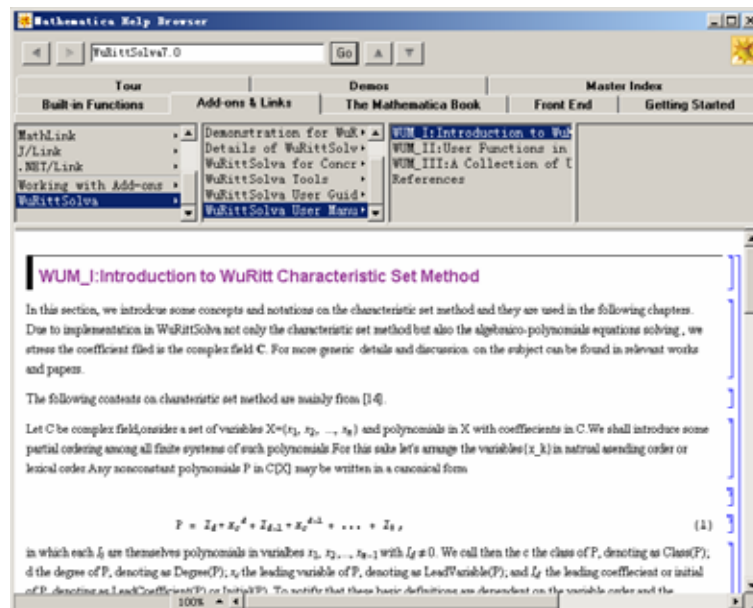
Mathematica Help Browser

WuRittSolva7.0

Go

Tour | Demos | Master Index
Built-in Functions | Add-ons & Links | The Mathematica Book | Front End | Getting Started

MathLink
J/Link
.NET/Link
Working with Add-ons
WuRittSolva

Demonstration for WuR
Details of WuRittSolv
WuRittSolva for Concr
WuRittSolva Tools
WuRittSolva User Guid
WuRittSolva User Manu

WUM_I:Introduction to Wu
WUM_II:User Functions in
WUM_III:A Collection of U
References

WUM_I:Introduction to WuRitt Characteristic Set Method

In this section, we introduce some concepts and notations on the characteristic set method and they are used in the following chapters. Due to implementation in WuRittSolva not only the characteristic set method but also the algebraico-polynomials equations solving , we stress the coefficient filed is the complex field **C**. For more generic details and discussion on the subject can be found in relevant works and papers.

The following contents on charateristic set method are mainly from [14].

Let C be complex field,onsider a set of variables X=($x_1$, $x_2$, ..., $x_n$) and polynomials in X with coeffiecients in C.We shall introduce some partial ordering among all finite systems of such polynomials.For this sake let's arrange the variables(x_k) in natrual asending order or lexical order.Any nonconstant polynomiasle P in C[X] may be written in a canonical form

$P = I_d * x_c^d + I_{d-1} * x_c^{d-1} + ... + I_0,$ (1)

in which each $I_j$ are themselves polynomials in variables $x_1, x_2, ..., x_{c-1}$ with $I_d \neq 0$. We call then the c the class of P, denoting as Class(P); d the degree of P, denoting as Degree(P); $x_c$ the leading variable of P, denoting as LeadVariable(P); and $I_d$ the leading coefflecent or initial of P, denoting as LeadCoefficient(P) or Initial(P). To notify that these basic definitions are dependent on the variable order and the

100%